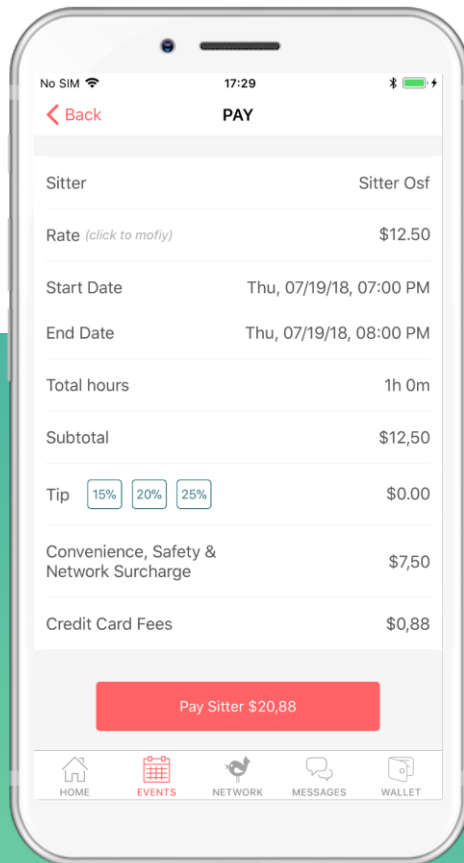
No SIM
17:29

Back
PAY

Sitter
Sitter Osf

Rate (click to mofiy)
$12.50

Start Date
Thu, 07/19/18, 07:00 PM

End Date
Thu, 07/19/18, 08:00 PM

Total hours
1h 0m

Subtotal
$12,50

Tip 15% 20% 25%
$0.00

Convenience, Safety & Network Surcharge
$7,50

Credit Card Fees
$0,88

Pay Sitter $20,88

HOME
EVENTS
NETWORK
MESSAGES
WALLET